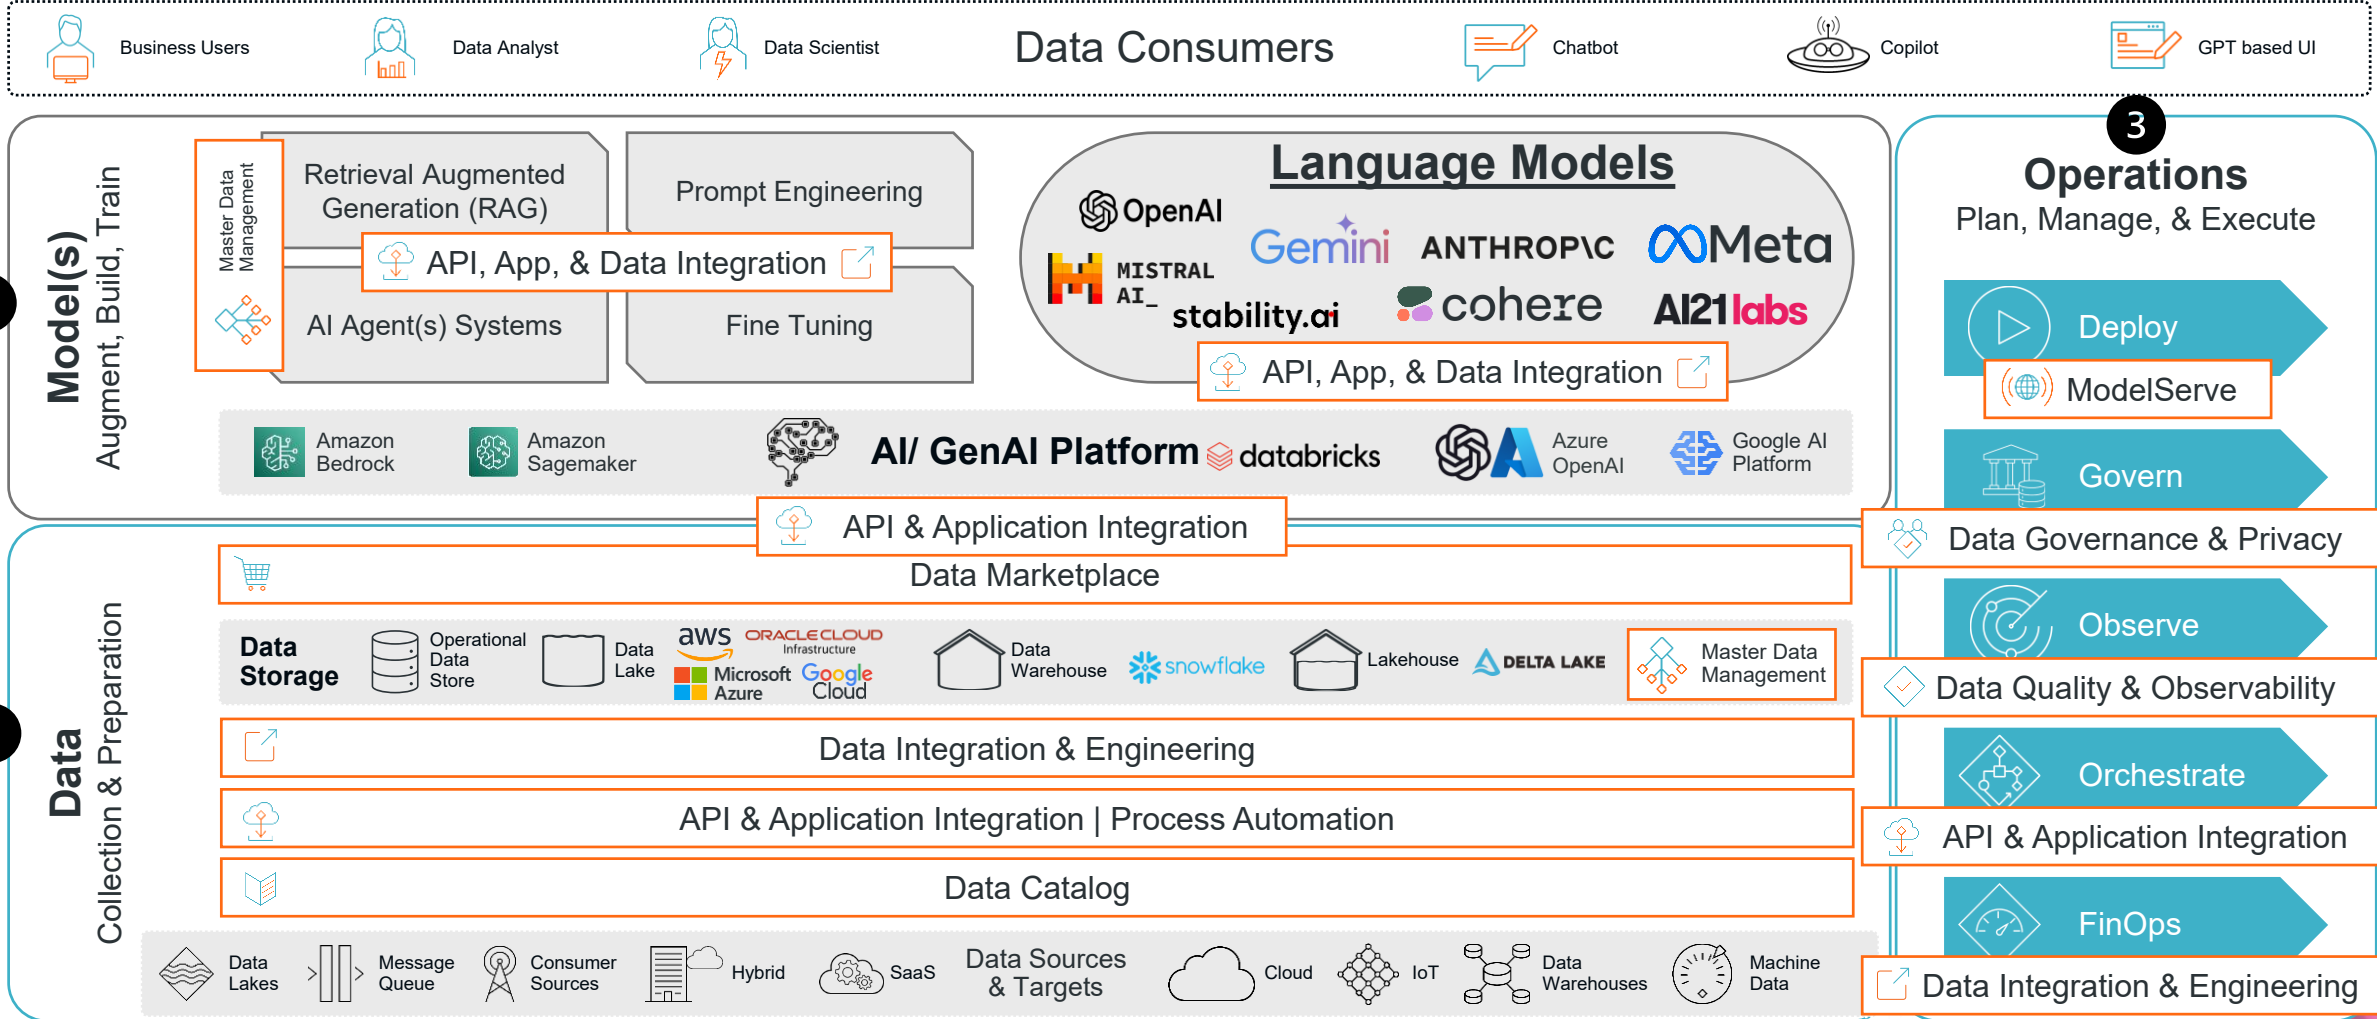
Business Users
Data Analyst
Data Scientist
Data Consumers
Chatbot
Copilot
GPT based UI

Model(s)
Augment, Build, Train

Master Data Management
Retrieval Augmented Generation (RAG)
Prompt Engineering
API, App, & Data Integration
AI Agent(s) Systems
Fine Tuning

Language Models
OpenAI
Gemini
ANTHROPIC
Meta
MISTRAL AI_
stability.ai
cohere
AI21labs
API, App, & Data Integration

Amazon Bedrock
Amazon Sagemaker
AI/ GenAI Platform
databricks
Azure OpenAI
Google AI Platform

API & Application Integration

3
Operations
Plan, Manage, & Execute
Deploy
ModelServe
Govern
Data Governance & Privacy
Observe
Data Quality & Observability
Orchestrate
API & Application Integration
FinOps
Data Integration & Engineering

Data
Collection & Preparation

Data Marketplace
Data Storage
Operational Data Store
Data Lake
aws
ORACLE CLOUD Infrastructure
Microsoft Azure
Google Cloud
Data Warehouse
snowflake
Lakehouse
DELTA LAKE
Master Data Management
Data Integration & Engineering
API & Application Integration | Process Automation
Data Catalog

Data Lakes
Message Queue
Consumer Sources
Hybrid
SaaS
Data Sources & Targets
Cloud
IoT
Data Warehouses
Machine Data